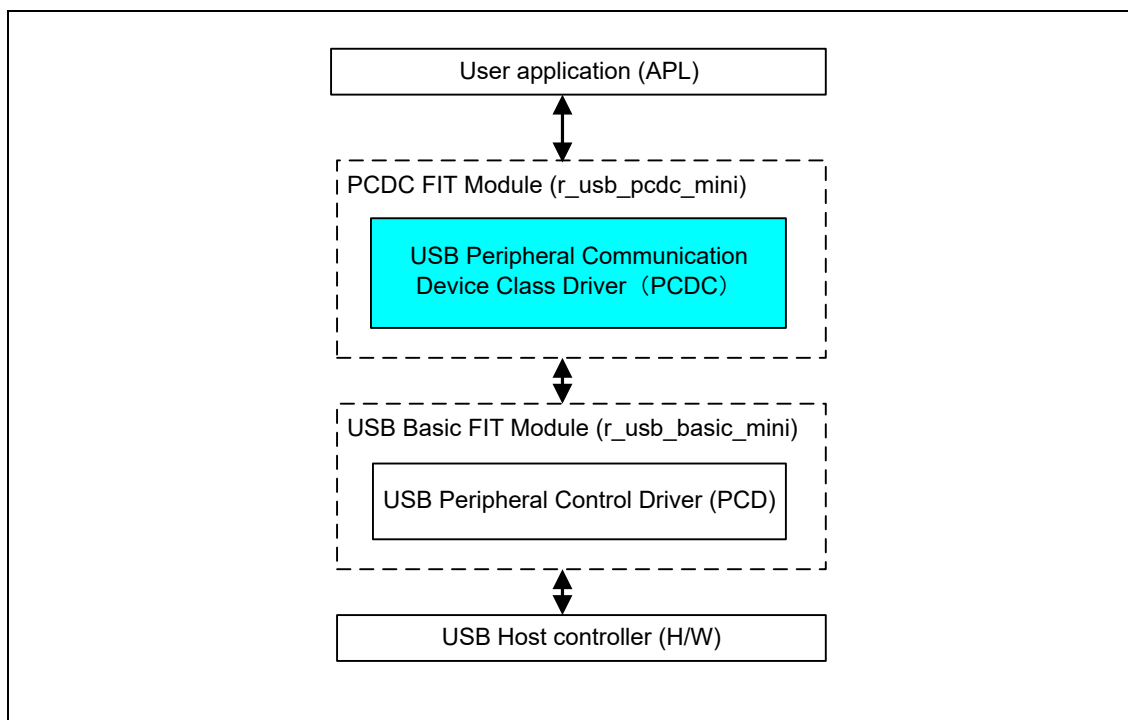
User application (APL)

PCDC FIT Module (r_usb_pcdc_mini)

USB Peripheral Communication Device Class Driver（PCDC）

USB Basic FIT Module (r_usb_basic_mini)

USB Peripheral Control Driver (PCD)

USB Host controller (H/W)